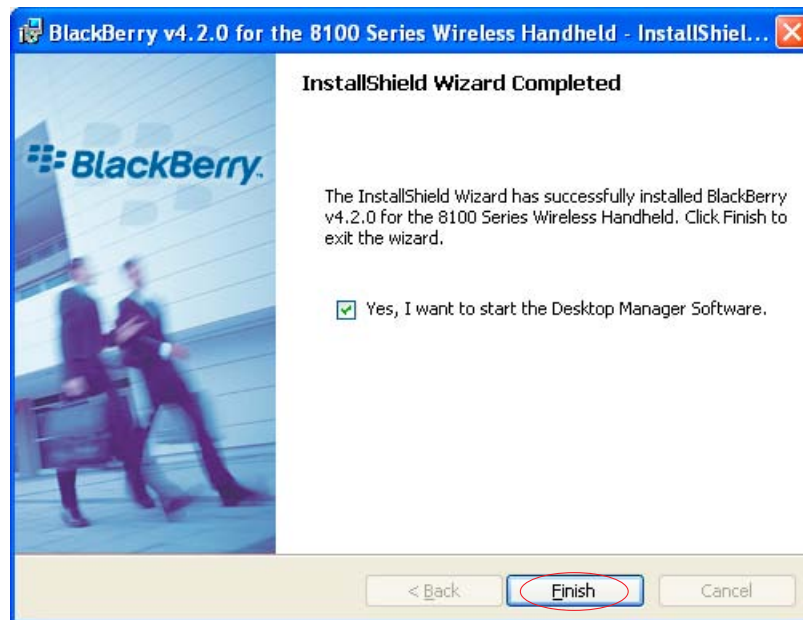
BlackBerry v4.2.0 for the 8100 Series Wireless Handheld - InstallShiel...

BlackBerry.

InstallShield Wizard Completed

The InstallShield Wizard has successfully installed BlackBerry v4.2.0 for the 8100 Series Wireless Handheld. Click Finish to exit the wizard.

Yes, I want to start the Desktop Manager Software.

< Back

Finish

Cancel